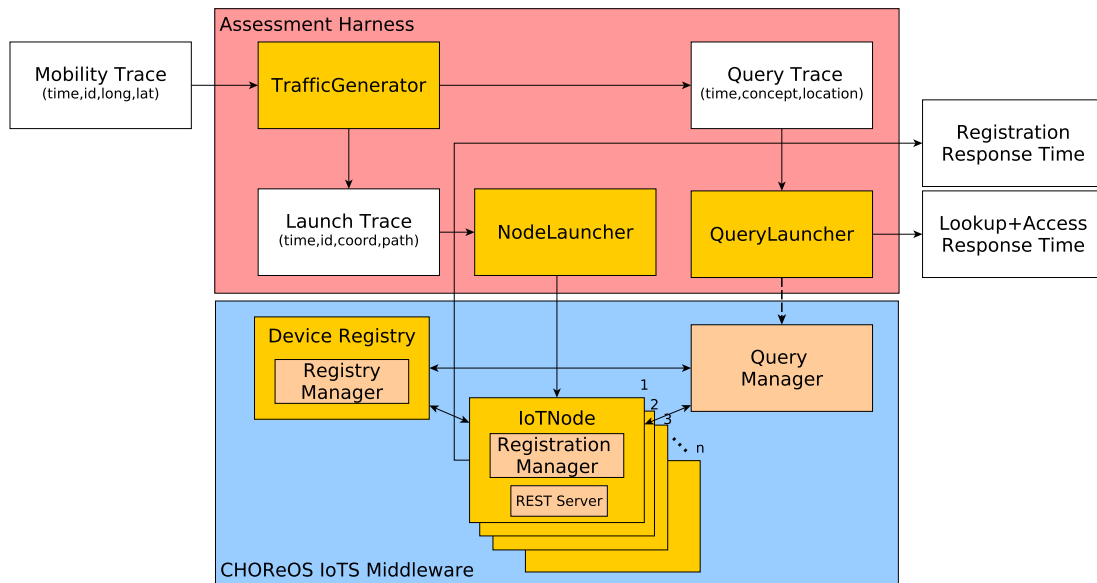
Assessment Harness

Mobility Trace
(time,id,long,lat)

TrafficGenerator

Query Trace
(time,concept,location)

Registration Response Time

Launch Trace
(time,id,coord,path)

NodeLauncher

QueryLauncher

Lookup+Access Response Time

Device Registry

Registry Manager

Query Manager

1

2

3

n

IoTNode

Registration Manager

REST Server

CHOReOS IoTS Middleware